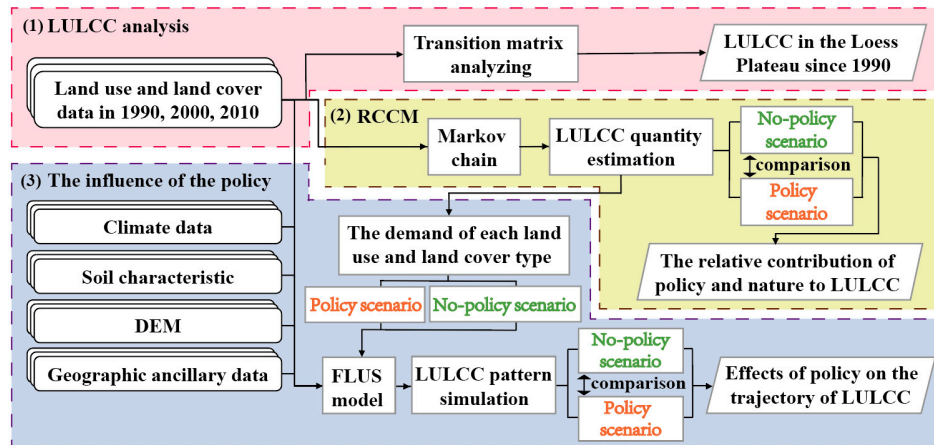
(1) LULCC analysis

Land use and land cover data in 1990, 2000, 2010

Transition matrix analyzing

LULCC in the Loess Plateau since 1990

(2) RCCM

Markov chain

LULCC quantity estimation

No-policy scenario

comparison

Policy scenario

The relative contribution of policy and nature to LULCC

(3) The influence of the policy

Climate data

Soil characteristic

DEM

Geographic ancillary data

The demand of each land use and land cover type

Policy scenario

No-policy scenario

FLUS model

LULCC pattern simulation

No-policy scenario

comparison

Policy scenario

Effects of policy on the trajectory of LULCC